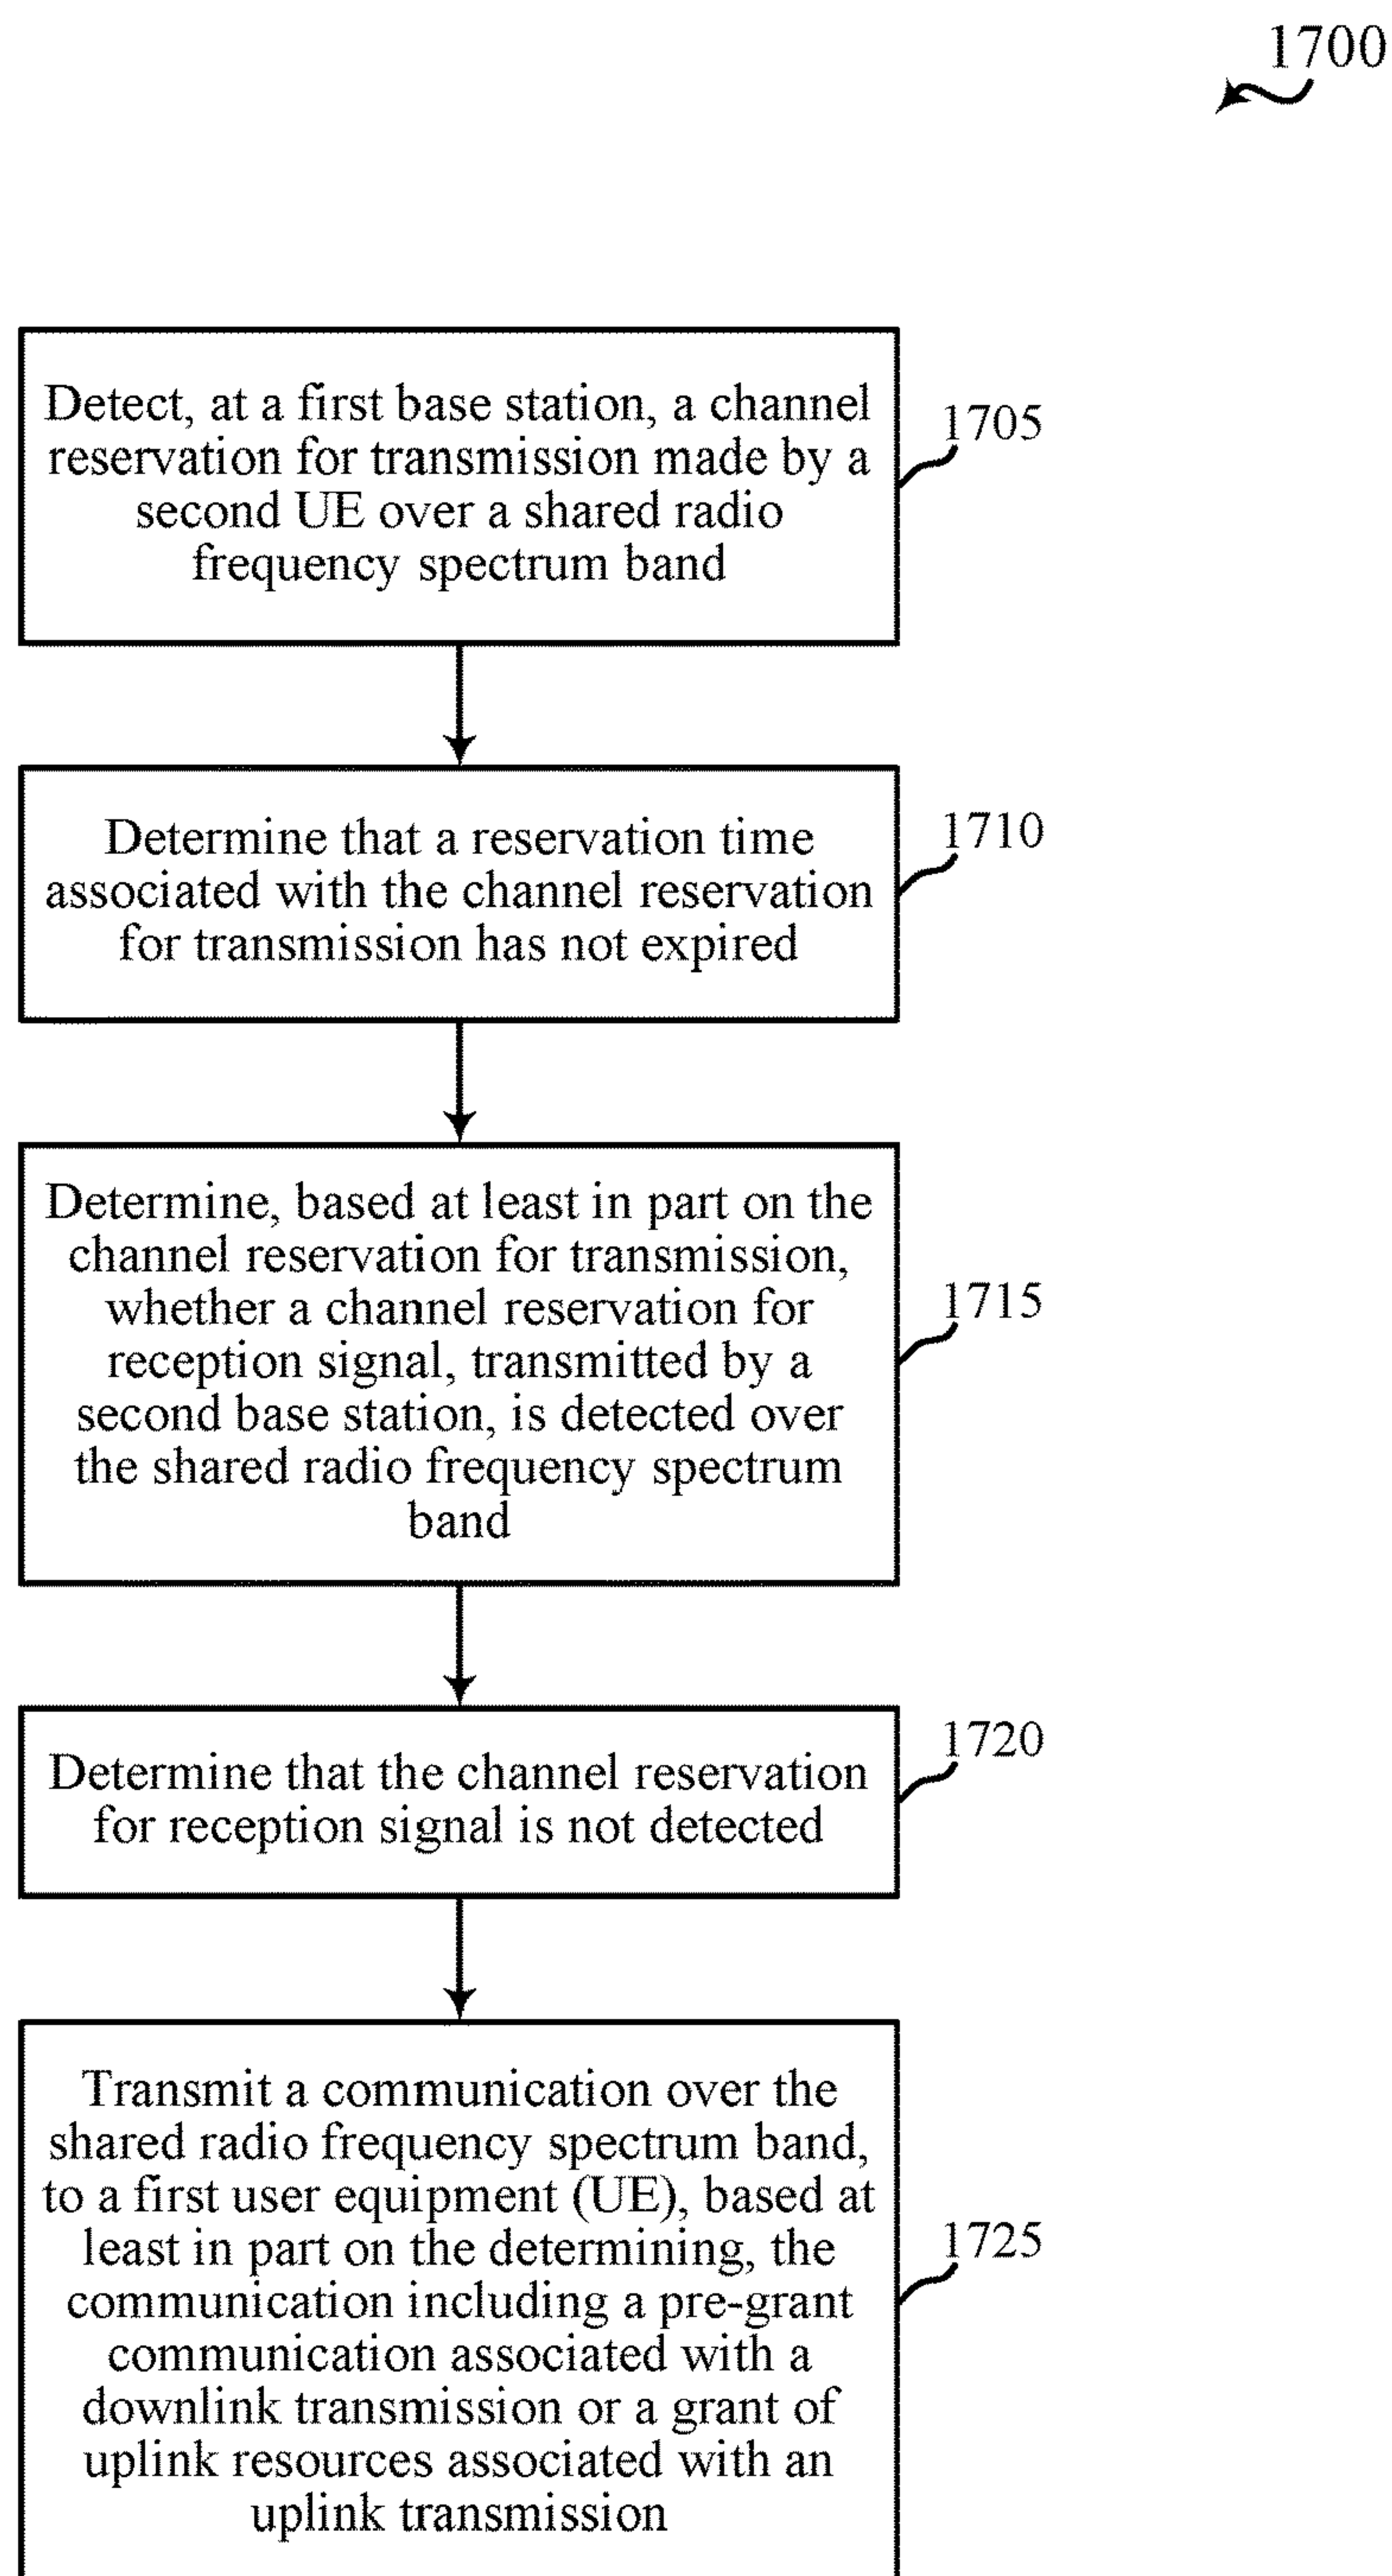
1700

Detect, at a first base station, a channel reservation for transmission made by a second UE over a shared radio frequency spectrum band

1705

Determine that a reservation time associated with the channel reservation for transmission has not expired

1710

Determine, based at least in part on the channel reservation for transmission, whether a channel reservation for reception signal, transmitted by a second base station, is detected over the shared radio frequency spectrum band

1715

Determine that the channel reservation for reception signal is not detected

1720

Transmit a communication over the shared radio frequency spectrum band, to a first user equipment (UE), based at least in part on the determining, the communication including a pre-grant communication associated with a downlink transmission or a grant of uplink resources associated with an uplink transmission

1725